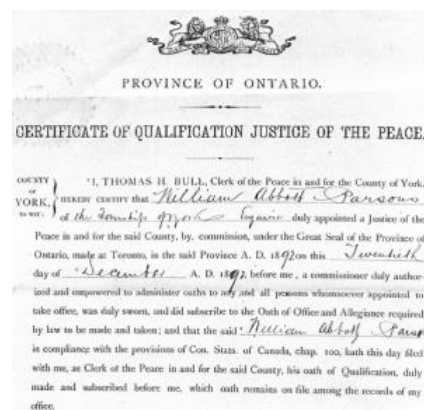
PROVINCE OF ONTARIO.

CERTIFICATE OF QUALIFICATION JUSTICE OF THE PEACE.

COUNTY OF YORK, TO WIT: } "I, THOMAS H. BULL, Clerk of the Peace in and for the County of York, HEREBY CERTIFY that William Abbott Parsons of the Township of York Esquire duly appointed a Justice of the Peace in and for the said County, by commission, under the Great Seal of the Province of Ontario, made at Toronto, in the said Province A. D. 1892 on this Twentieth day of December A. D. 1892, before me, a commissioner duly authorized and empowered to administer oaths to any and all persons whomsoever appointed to take office, was duly sworn, and did subscribe to the Oath of Office and Allegiance required by law to be made and taken; and that the said William Abbott Parsons is compliance with the provisions of Con. Stats. of Canada, chap. 100, hath this day filed with me, as Clerk of the Peace in and for the said County, his oath of Qualification, duly made and subscribed before me, which oath remains on file among the records of my office.